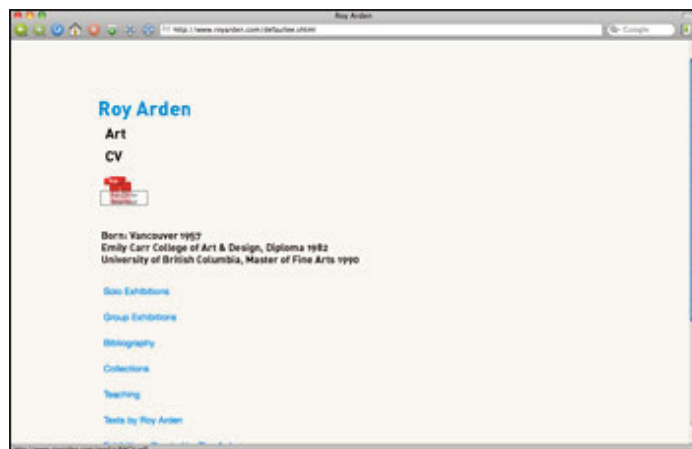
Roy Arden

http://www.royarden.com/default.shtml

Google

Roy Arden

Art

CV

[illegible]

Born: Vancouver 1957
Emily Carr College of Art & Design, Diploma 1982
University of British Columbia, Master of Fine Arts 1990

Solo Exhibitions

Group Exhibitions

Bibliography

Collections

Teaching

Texts by Roy Arden

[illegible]